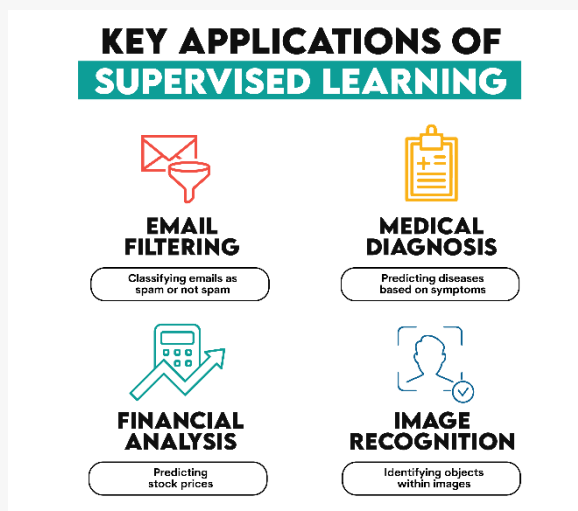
KEY APPLICATIONS OF
SUPERVISED LEARNING

EMAIL FILTERING
Classifying emails as spam or not spam

MEDICAL DIAGNOSIS
Predicting diseases based on symptoms

FINANCIAL ANALYSIS
Predicting stock prices

IMAGE RECOGNITION
Identifying objects within images